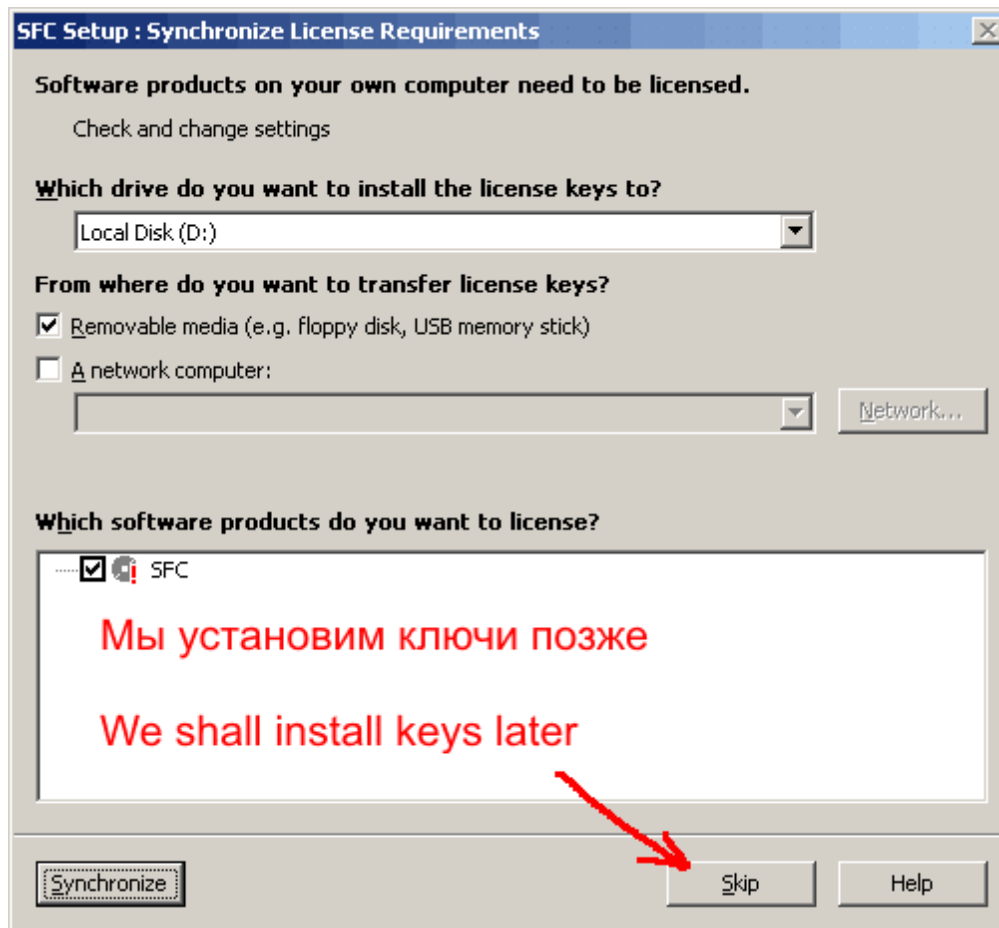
SFC Setup : Synchronize License Requirements

Software products on your own computer need to be licensed.

Check and change settings

Which drive do you want to install the license keys to?

Local Disk (D:)

From where do you want to transfer license keys?

Removable media (e.g. floppy disk, USB memory stick)

A network computer:

Network...

Which software products do you want to license?

SFC

Мы установим ключи позже

We shall install keys later

Synchronize

Skip

Help